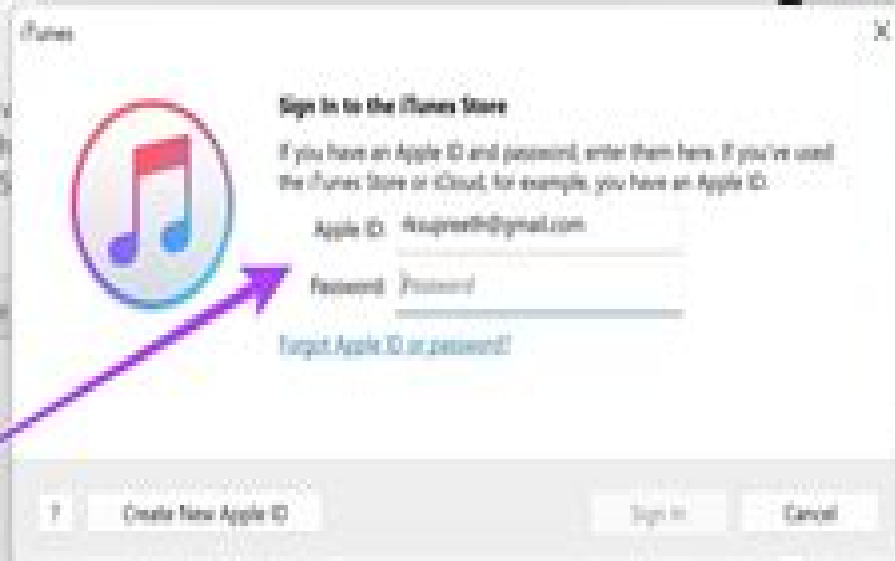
iTunes

Sign In to the iTunes Store

If you have an Apple ID and password, enter them here. If you've used the iTunes Store or iCloud, for example, you have an Apple ID.

Apple ID: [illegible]@gmail.com

Password: Password

Forgot Apple ID or password?

?

Create New Apple ID

Sign In

Cancel